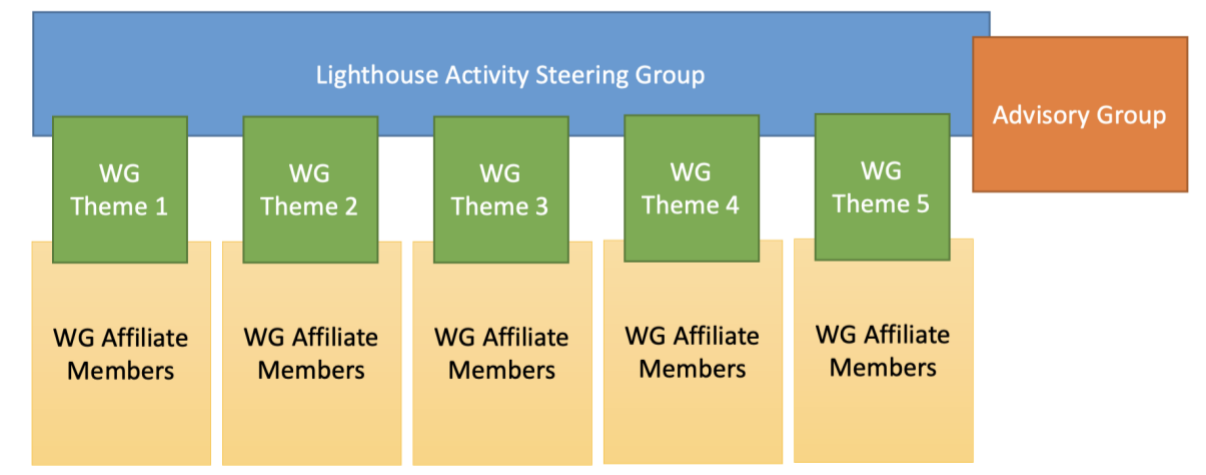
Lighthouse Activity Steering Group

Advisory Group

WG Theme 1

WG Theme 2

WG Theme 3

WG Theme 4

WG Theme 5

WG Affiliate Members

WG Affiliate Members

WG Affiliate Members

WG Affiliate Members

WG Affiliate Members